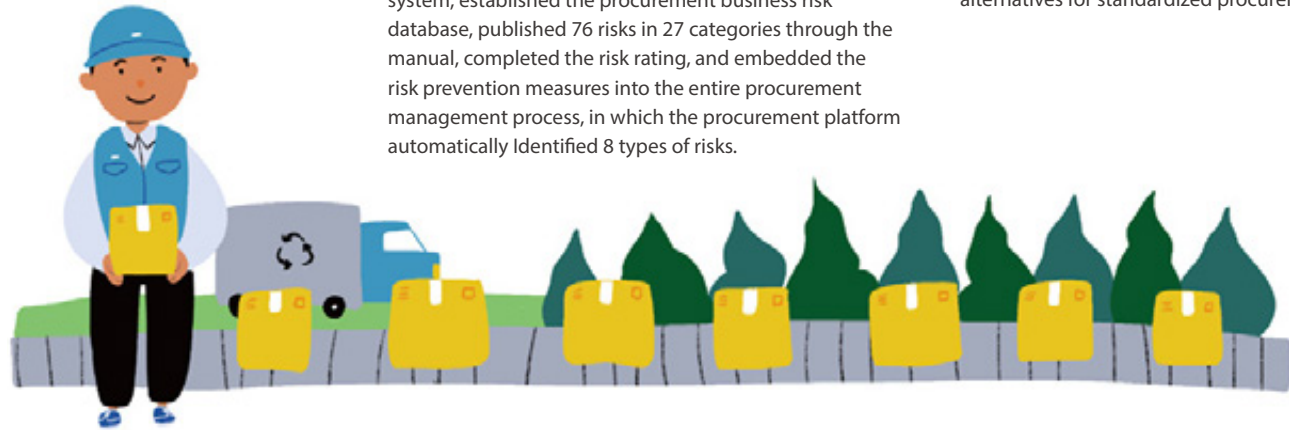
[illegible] system, established the procurement business risk database, published 76 risks in 27 categories through the manual, completed the risk rating, and embedded the risk prevention measures into the entire procurement management process, in which the procurement platform automatically Identified 8 types of risks.

alternatives for standardized procure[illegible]